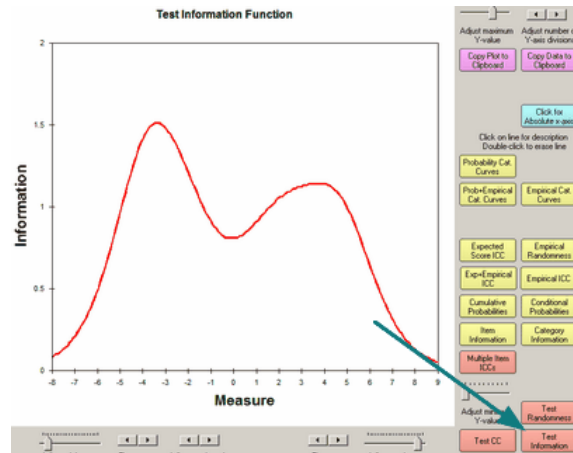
Test Information Function

2

1.5

1

0.5

0

Information

-8 -7 -6 -5 -4 -3 -2 -1 0 1 2 3 4 5 6 7 8 9

Measure

Adjust maximum Y-value

Adjust number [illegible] Y-axis division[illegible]

Copy Plot to Clipboard

Copy Data to Clipboard

Click for Absolute x-axis

Click on line for description Double-click to erase line

Probability Cat. Curves

Prob+Empirical Cat. Curves

Empirical Cat. Curves

Expected Score ICC

Empirical Randomness

Exp+Empirical ICC

Empirical ICC

Cumulative Probabilities

Conditional Probabilities

Item Information

Category Information

Multiple Item ICCs

Adjust mi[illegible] Y-valu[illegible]

Test Randomness

Test CC

Test Information